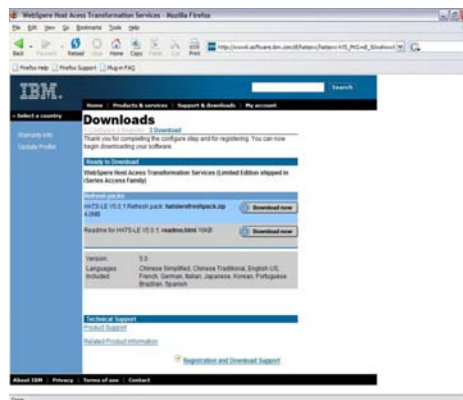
WebSphere Host Access Transformation Services - Mozilla Firefox

File Edit View Go Bookmarks Tools Help

Back Forward Reload Stop Home Copy Paste Cut Print

http://www6.software.ibm.com/dl/hatsv/hatsv-h?S_PKG=dl_lfirefoxwi

Firefox Help | Firefox Support | Plug-in FAQ

IBM.

Search

Home | Products & services | Support & downloads | My account

» Select a country

Warranty Info

Update Profile

Downloads

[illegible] 3 Download

Thank you for completing the configure step and for registering. You can now begin downloading your software.

Ready to Download

WebSphere Host Access Transformation Services (Limited Edition shipped in iSeries Access Family)

Refresh packs

HATS-LE V5.0.1 Refresh pack: hatsiserefreshpack.zip 4.0MB

Download now

Readme for HATS-LE V5.0.1: readme.html 16KB

Download now

| Version: | 5.0 |
|---|---|
| Languages Included: | Chinese Simplified, Chinese Traditional, English US, French, German, Italian, Japanese, Korean, Portuguese Brazilian, Spanish |

Technical Support

Product Support

Related Product Information

Registration and Download Support

About IBM | Privacy | Terms of use | Contact

Done